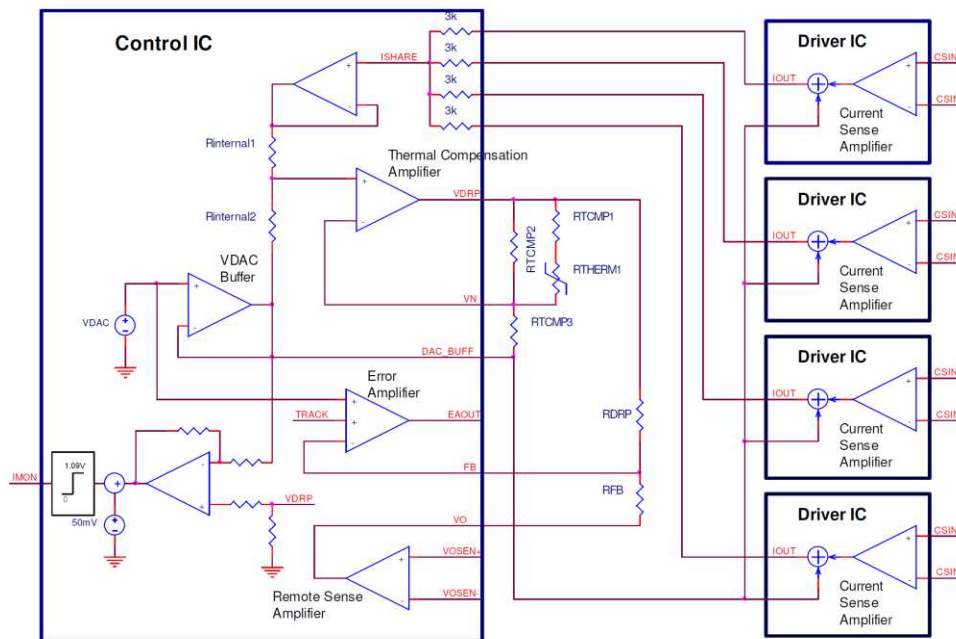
Control IC

3k
3k
3k
3k
ISHARE

Rinternal1
Rinternal2

Thermal Compensation Amplifier
VDRP
RTCMP1
RTCMP2
RTHERM1
VN
RTCMP3

VDAC Buffer
VDAC
DAC_BUFF

Error Amplifier
TRACK
EAOUT
FB
RDRP
RFB

IMON
1.09V
0
50mV
VDRP
VO
VOSEN+
VOSEN-
Remote Sense Amplifier

Driver IC
IOUT
Current Sense Amplifier
CSIN
CSIN

Driver IC
IOUT
Current Sense Amplifier
CSIN
CSIN

Driver IC
IOUT
Current Sense Amplifier
CSIN
CSIN

Driver IC
IOUT
Current Sense Amplifier
CSIN
CSIN